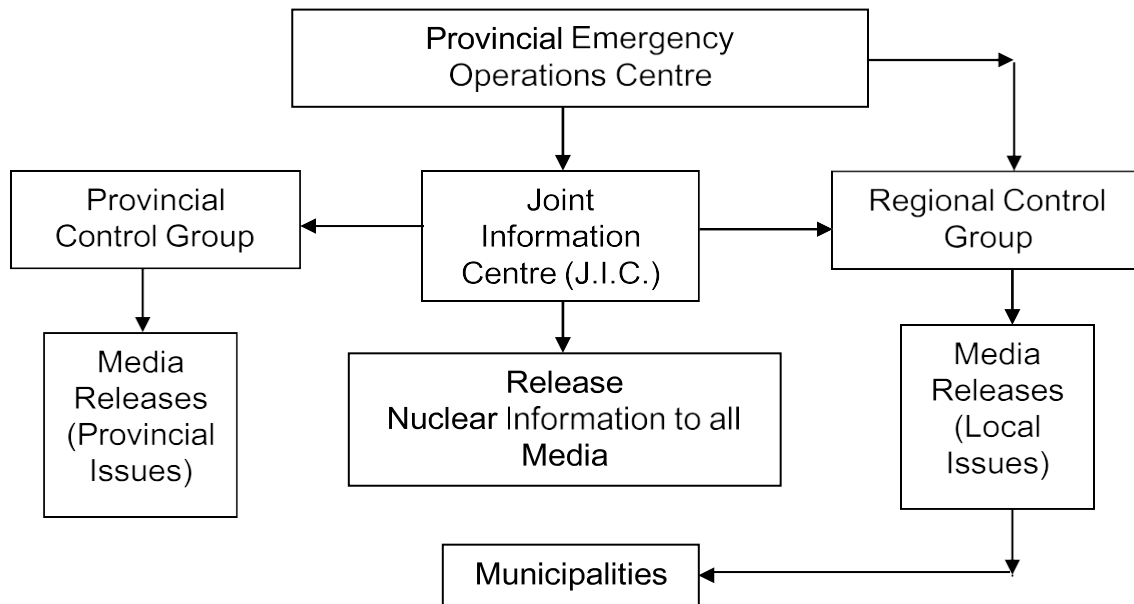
Provincial Emergency Operations Centre

Provincial Control Group

Joint Information Centre (J.I.C.)

Regional Control Group

Media Releases (Provincial Issues)

Release Nuclear Information to all Media

Media Releases (Local Issues)

Municipalities